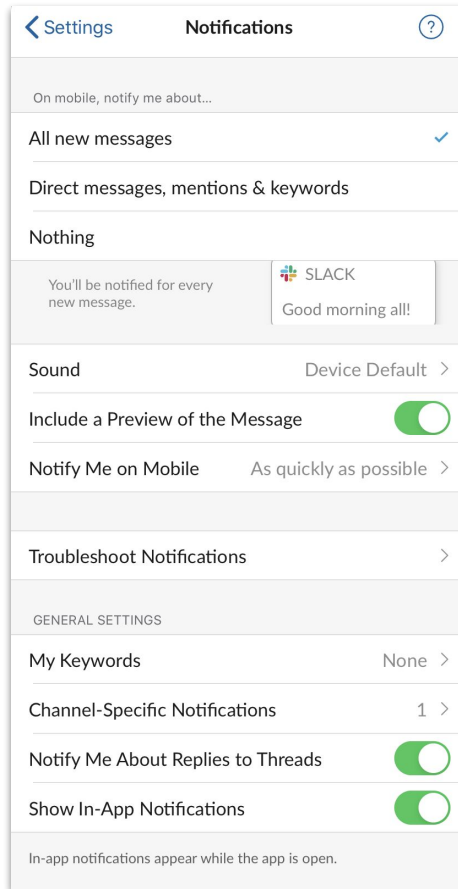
< Settings Notifications ?

On mobile, notify me about...

All new messages ✓

Direct messages, mentions & keywords

Nothing

You'll be notified for every new message.

SLACK

Good morning all!

Sound Device Default >

Include a Preview of the Message

Notify Me on Mobile As quickly as possible >

Troubleshoot Notifications >

GENERAL SETTINGS

My Keywords None >

Channel-Specific Notifications 1 >

Notify Me About Replies to Threads

Show In-App Notifications

In-app notifications appear while the app is open.